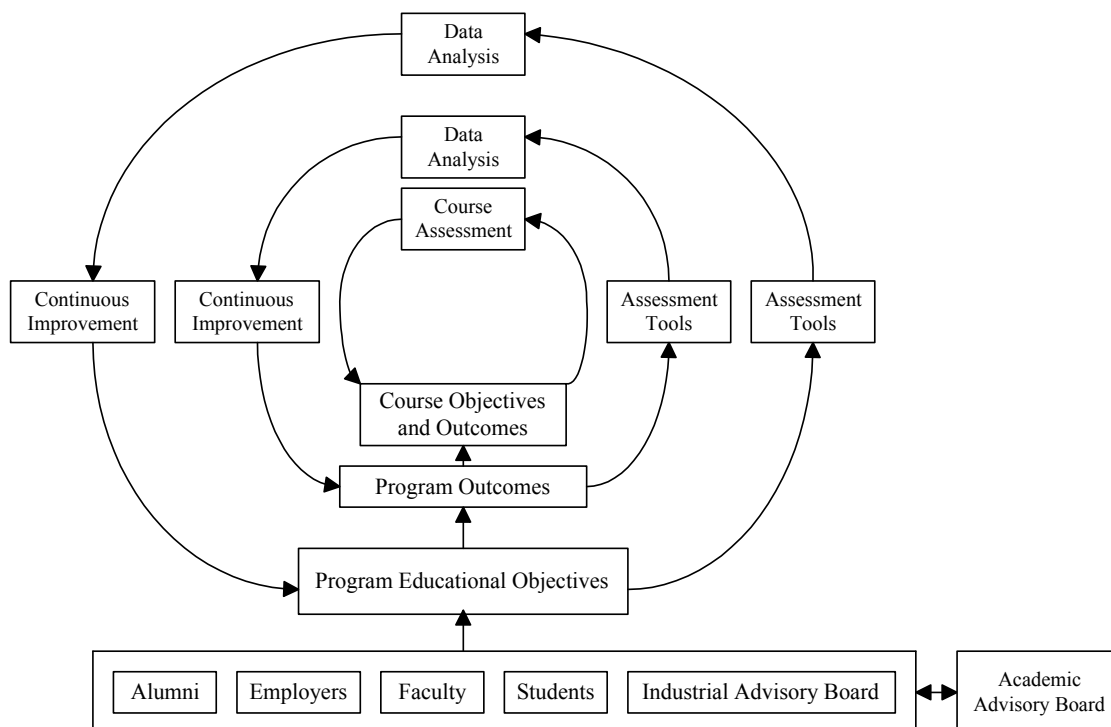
Data Analysis

Data Analysis

Course Assessment

Continuous Improvement

Continuous Improvement

Assessment Tools

Assessment Tools

Course Objectives and Outcomes

Program Outcomes

Program Educational Objectives

Alumni

Employers

Faculty

Students

Industrial Advisory Board

Academic Advisory Board